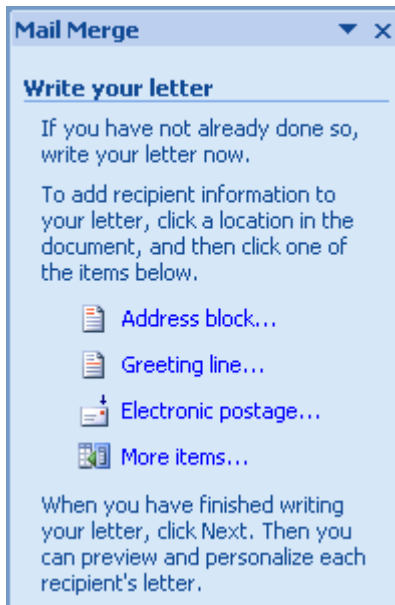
Mail Merge ▾ ×

Write your letter

If you have not already done so, write your letter now.

To add recipient information to your letter, click a location in the document, and then click one of the items below.

Address block...

Greeting line...

Electronic postage...

More items...

When you have finished writing your letter, click Next. Then you can preview and personalize each recipient's letter.